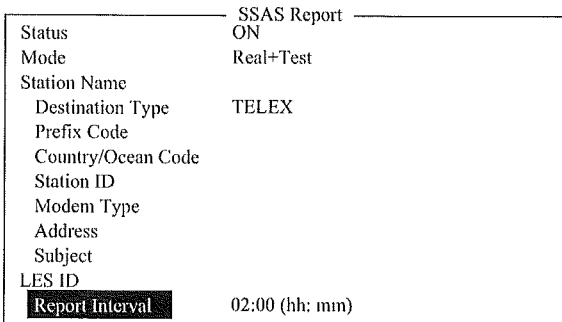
SSAS Report

| | |
|---|---|
| Status | ON |
| Mode | Real+Test |
| Station Name | |
| Destination Type | TELEX |
| Prefix Code | |
| Country/Ocean Code | |
| Station ID | |
| Modem Type | |
| Address | |
| Subject | |
| LES ID | |
| Report Interval | 02:00 (hh: mn) |